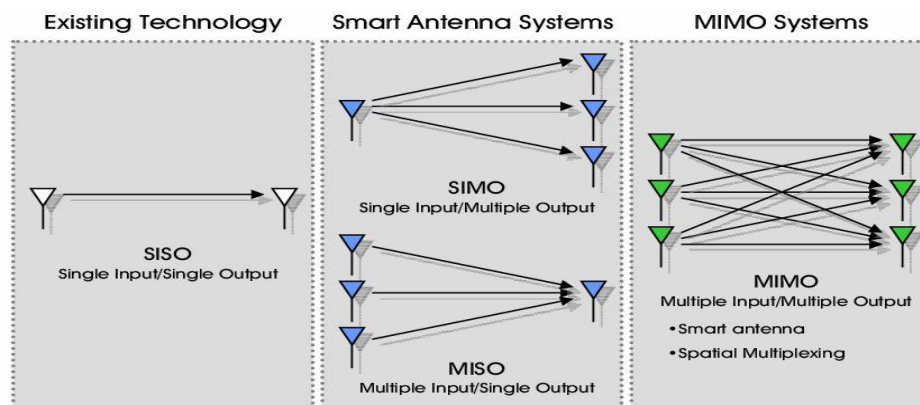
Existing Technology

SISO
Single Input/Single Output

Smart Antenna Systems

SIMO
Single Input/Multiple Output

MISO
Multiple Input/Single Output

MIMO Systems

MIMO
Multiple Input/Multiple Output

• Smart antenna
• Spatial Multiplexing